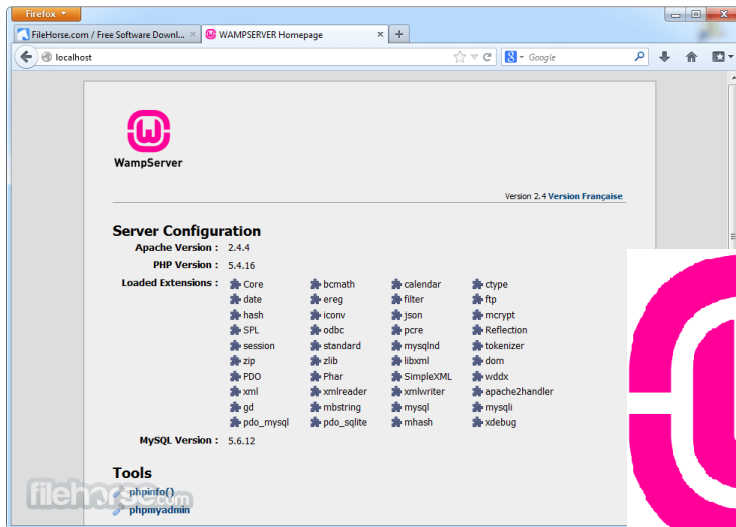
Firefox
FileHorse.com / Free Software Downl...
WAMPSERVER Homepage
+
localhost
Google

WampServer

Version 2.4 Version Française

Server Configuration

Apache Version : 2.4.4
PHP Version : 5.4.16
Loaded Extensions :

| | | | |
|---|---|---|---|
| Core | bcmath | calendar | ctype |
| date | ereg | filter | ftp |
| hash | iconv | json | mcrypt |
| SPL | odbc | pcre | Reflection |
| session | standard | mysqlnd | tokenizer |
| zip | zlib | libxml | dom |
| PDO | Phar | SimpleXML | wddx |
| xml | xmlreader | xmlwriter | apache2handler |
| gd | mbstring | mysql | mysqli |
| pdo_mysql | pdo_sqlite | mhash | xdebug |

MySQL Version : 5.6.12

Tools
phpinfo()
phpmyadmin

filehorse.com